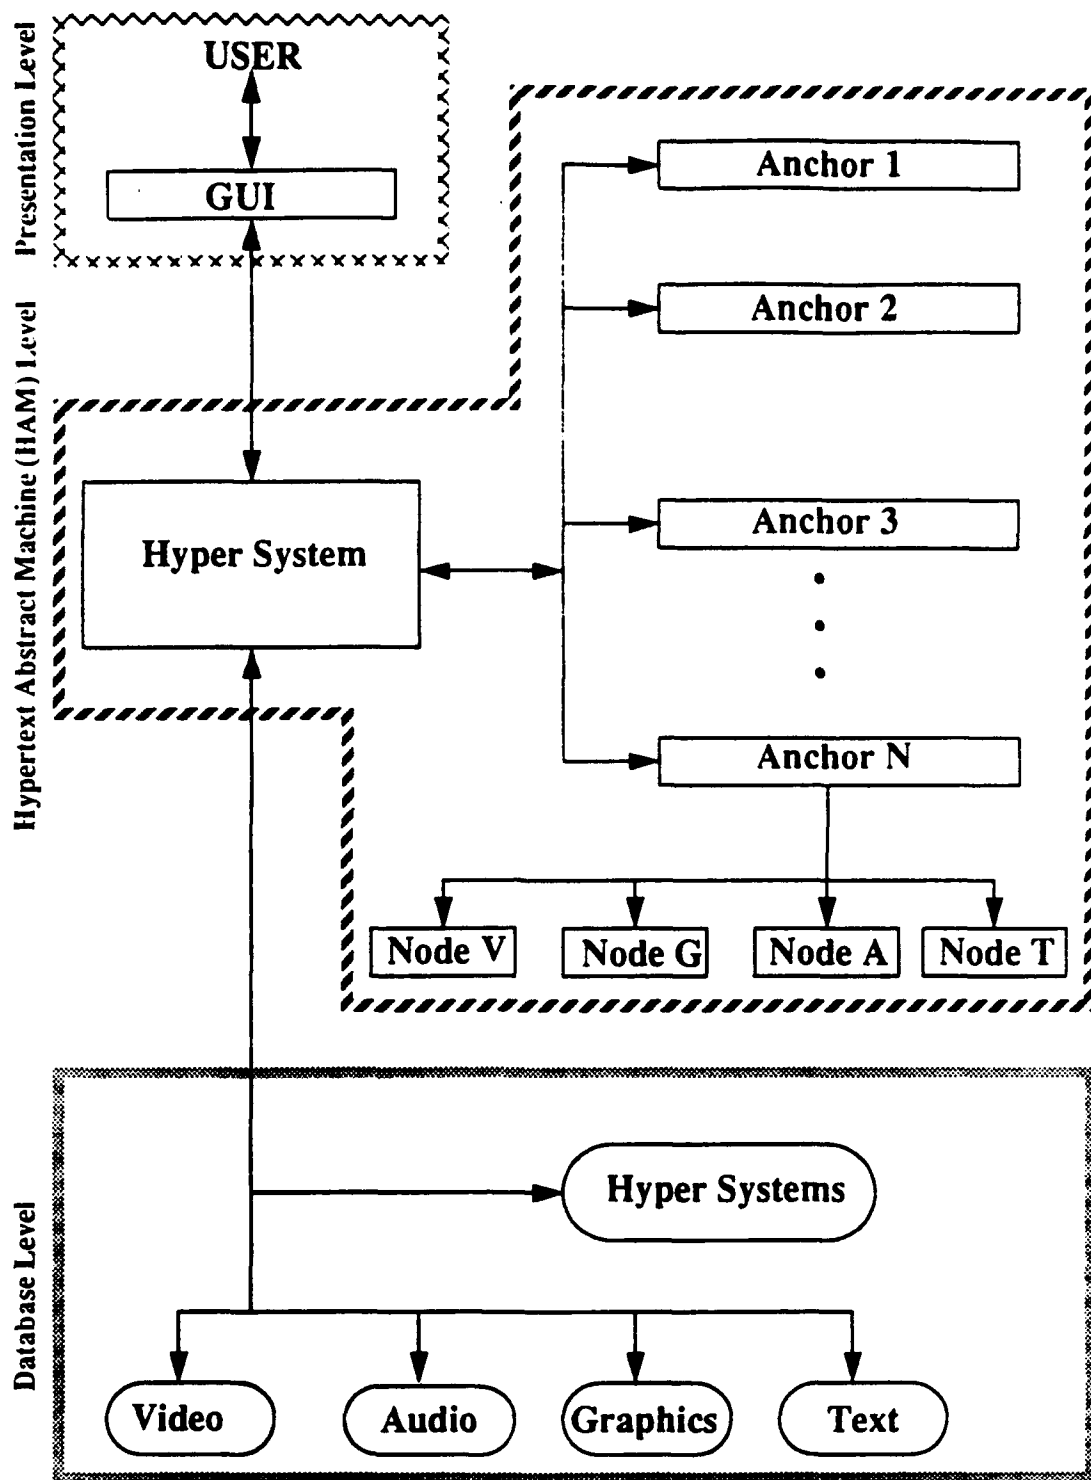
Presentation Level
USER
GUI
Hypertext Abstract Machine (HAM) Level
Anchor 1
Anchor 2
Hyper System
Anchor 3
•
•
•
Anchor N
Node V
Node G
Node A
Node T
Database Level
Hyper Systems
Video
Audio
Graphics
Text